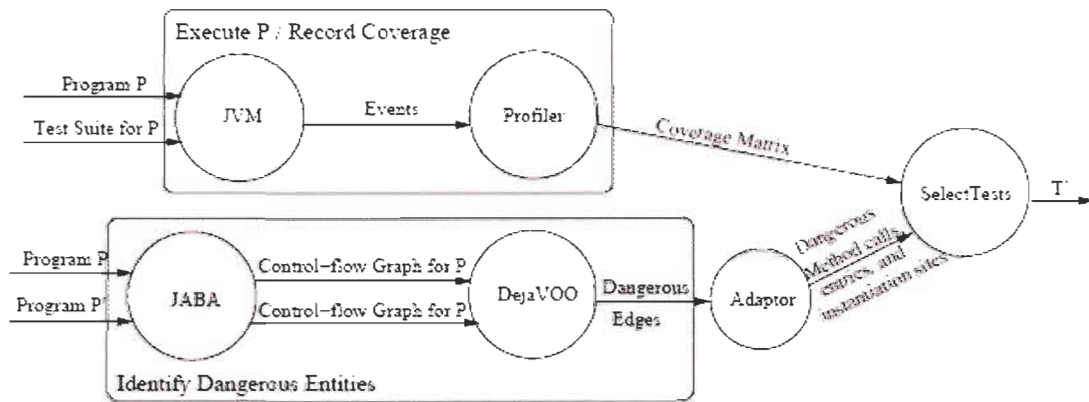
Execute P / Record Coverage

Program P

Test Suite for P

JVM

Events

Profiler

Coverage Matrix

SelectTests

T'

Program P

Program P'

JABA

Control−flow Graph for P

Control−flow Graph for P'

DejaVOO

Dangerous Edges

Adaptor

Dangerous Method calls, entries, and instantiation sites

Identify Dangerous Entities